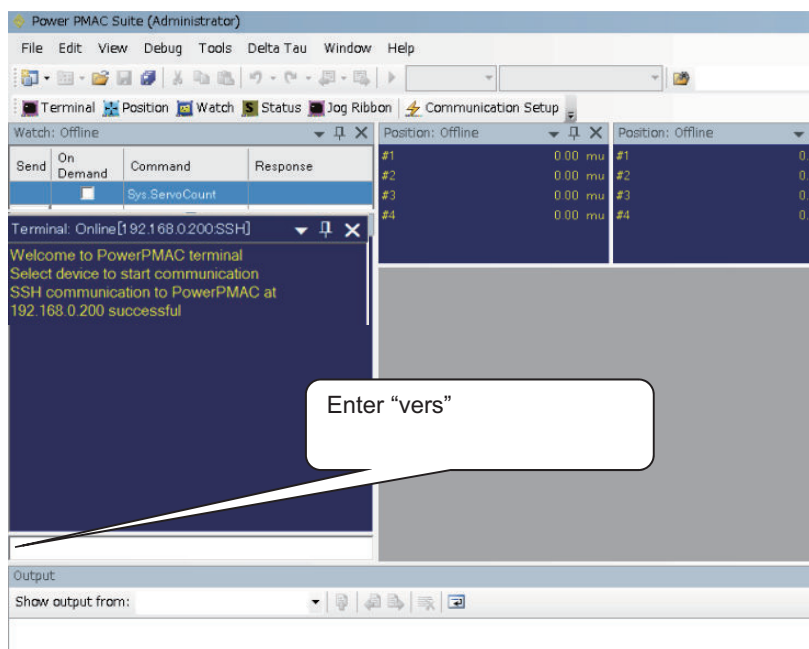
Power PMAC Suite (Administrator)

File Edit View Debug Tools Delta Tau Window Help

Terminal Position Watch Status Jog Ribbon Communication Setup

Watch: Offline

| Send | On Demand | Command | Response |
|---|---|---|---|
| | | Sys.ServoCount | |

Terminal: Online[192.168.0.200:SSH]

Welcome to PowerPMAC terminal
Select device to start communication
SSH communication to PowerPMAC at 192.168.0.200 successful

Position: Offline

| | |
|---|---|
| #1 | 0.00 mu |
| #2 | 0.00 mu |
| #3 | 0.00 mu |
| #4 | 0.00 mu |

Position: Offline

| | |
|---|---|
| #1 | 0. |
| #2 | 0. |
| #3 | 0. |
| #4 | 0. |

Enter “vers”

Output

Show output from: